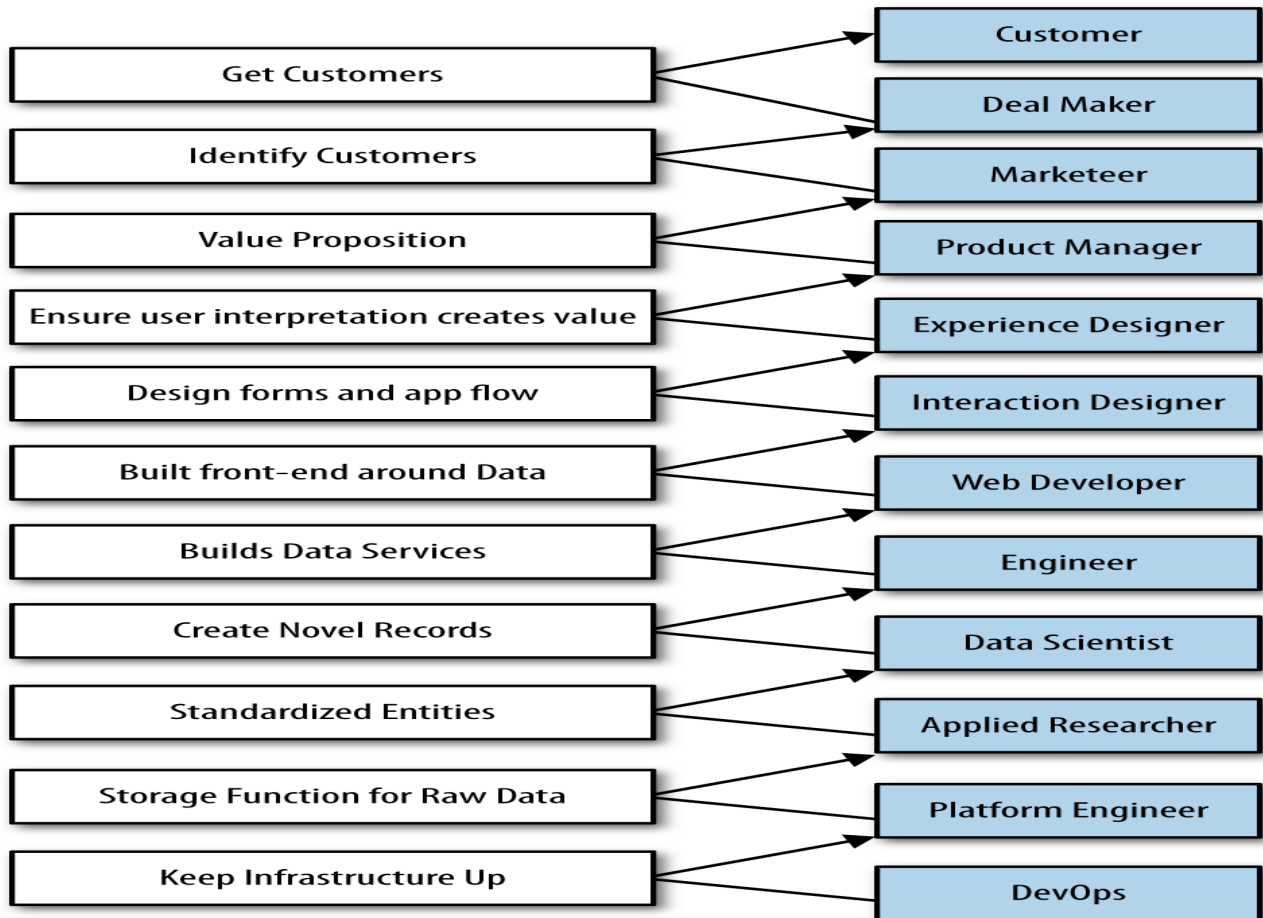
Get Customers

Identify Customers

Value Proposition

Ensure user interpretation creates value

Design forms and app flow

Built front-end around Data

Builds Data Services

Create Novel Records

Standardized Entities

Storage Function for Raw Data

Keep Infrastructure Up

Customer

Deal Maker

Marketeer

Product Manager

Experience Designer

Interaction Designer

Web Developer

Engineer

Data Scientist

Applied Researcher

Platform Engineer

DevOps